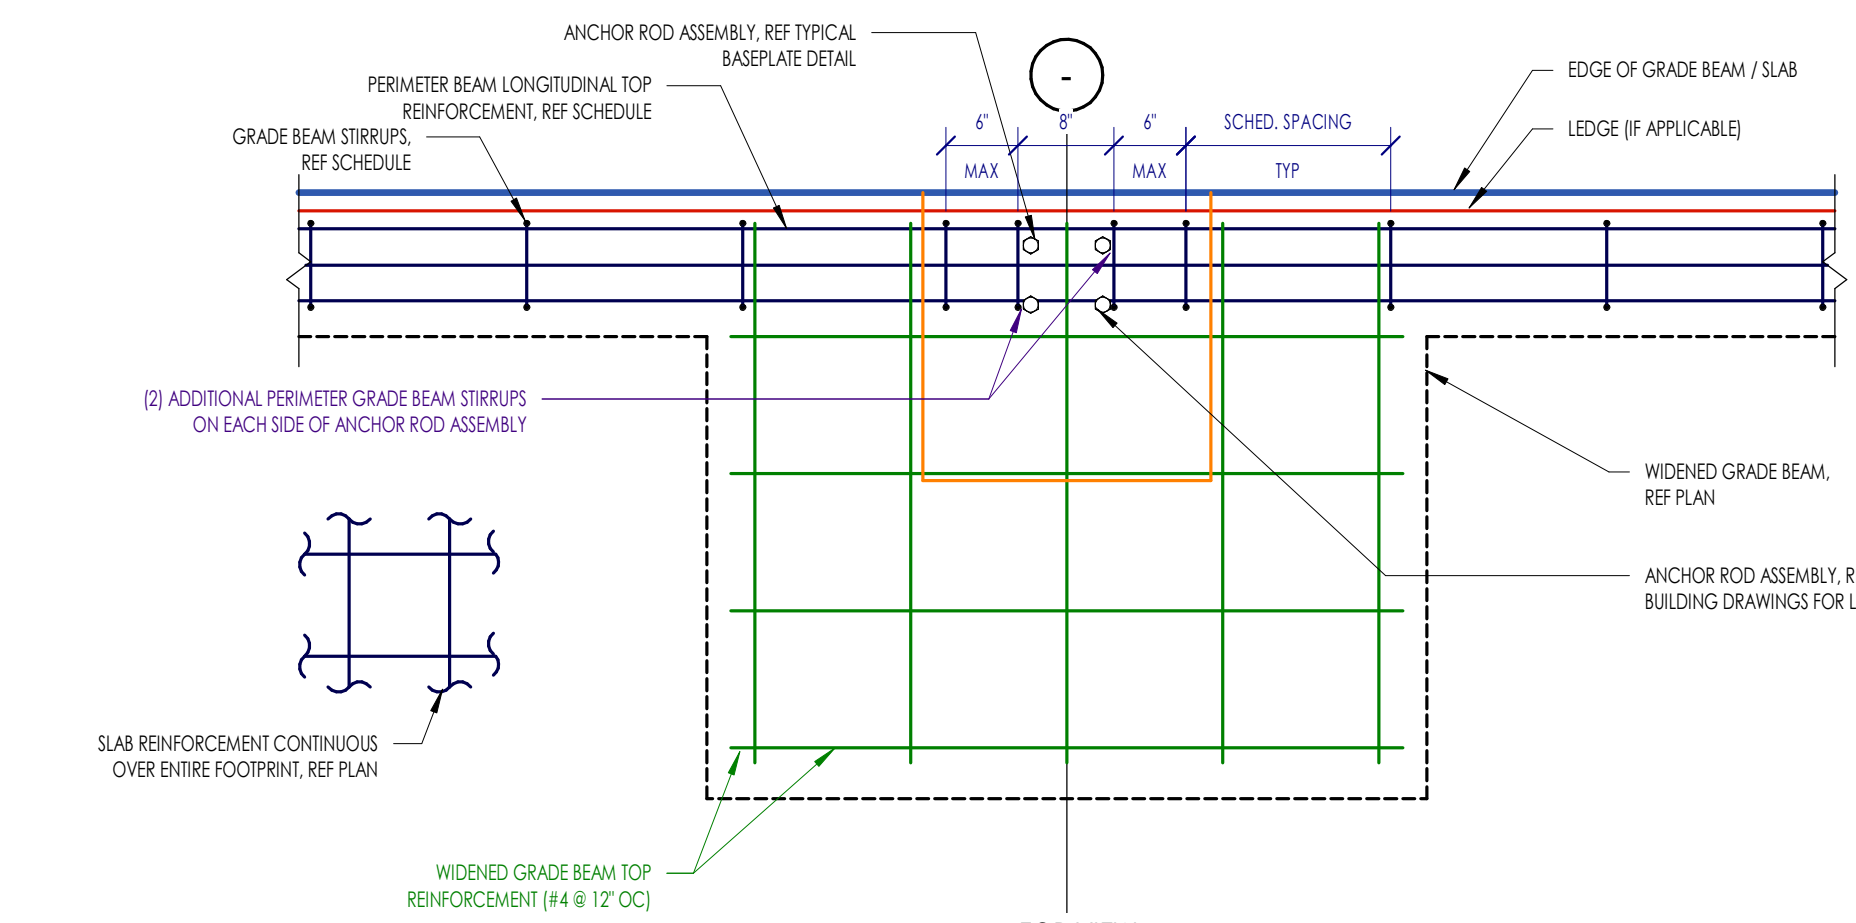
ANCHOR ROD ASSEMBLY, REF TYPICAL BASEPLATE DETAIL

PERIMETER BEAM LONGITUDINAL TOP REINFORCEMENT, REF SCHEDULE

GRADE BEAM STIRRUPS, REF SCHEDULE

-

6"
MAX

8"

6"
MAX

SCHED. SPACING
TYP

EDGE OF GRADE BEAM / SLAB

LEDGE (IF APPLICABLE)

(2) ADDITIONAL PERIMETER GRADE BEAM STIRRUPS ON EACH SIDE OF ANCHOR ROD ASSEMBLY

WIDENED GRADE BEAM, REF PLAN

ANCHOR ROD ASSEMBLY, R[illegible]
BUILDING DRAWINGS FOR L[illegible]

SLAB REINFORCEMENT CONTINUOUS OVER ENTIRE FOOTPRINT, REF PLAN

WIDENED GRADE BEAM TOP REINFORCEMENT (#4 @ 12" OC)